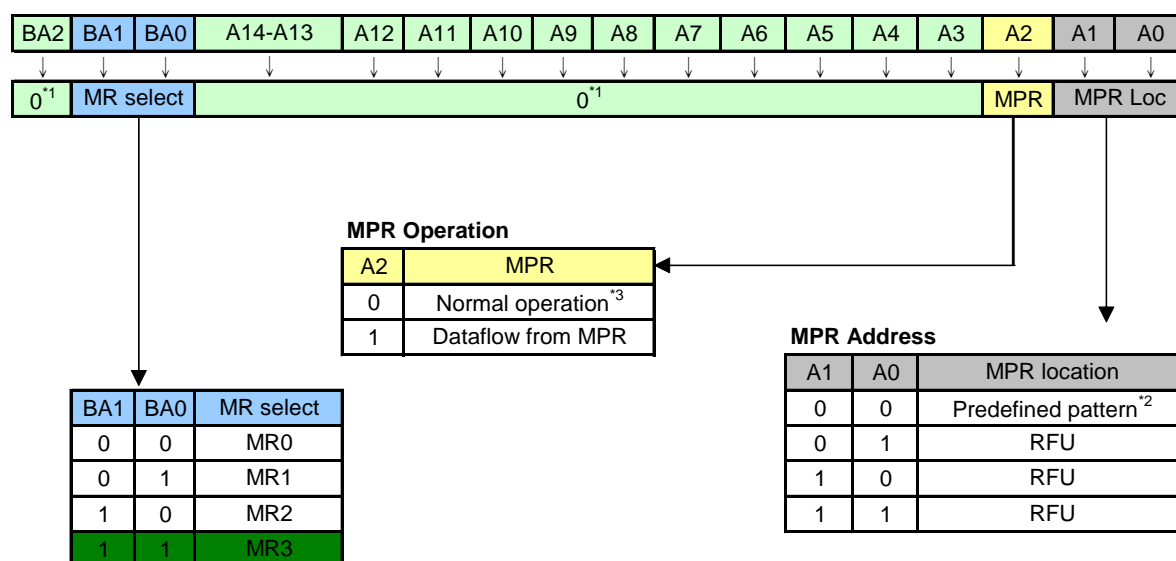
| BA2 | BA1 | BA0 | A14-A13 | A12 | A11 | A10 | A9 | A8 | A7 | A6 | A5 | A4 | A3 | A2 | A1 | A0 |
|---|---|---|---|---|---|---|---|---|---|---|---|---|---|---|---|---|

| $0^{*1}$ | MR select | $0^{*1}$ | MPR | MPR Loc |
|---|---|---|---|---|

**MPR Operation**

| A2 | MPR |
|---|---|
| 0 | Normal operation$^{*3}$ |
| 1 | Dataflow from MPR |

**MPR Address**

| A1 | A0 | MPR location |
|---|---|---|
| 0 | 0 | Predefined pattern$^{*2}$ |
| 0 | 1 | RFU |
| 1 | 0 | RFU |
| 1 | 1 | RFU |

| BA1 | BA0 | MR select |
|---|---|---|
| 0 | 0 | MR0 |
| 0 | 1 | MR1 |
| 1 | 0 | MR2 |
| 1 | 1 | MR3 |